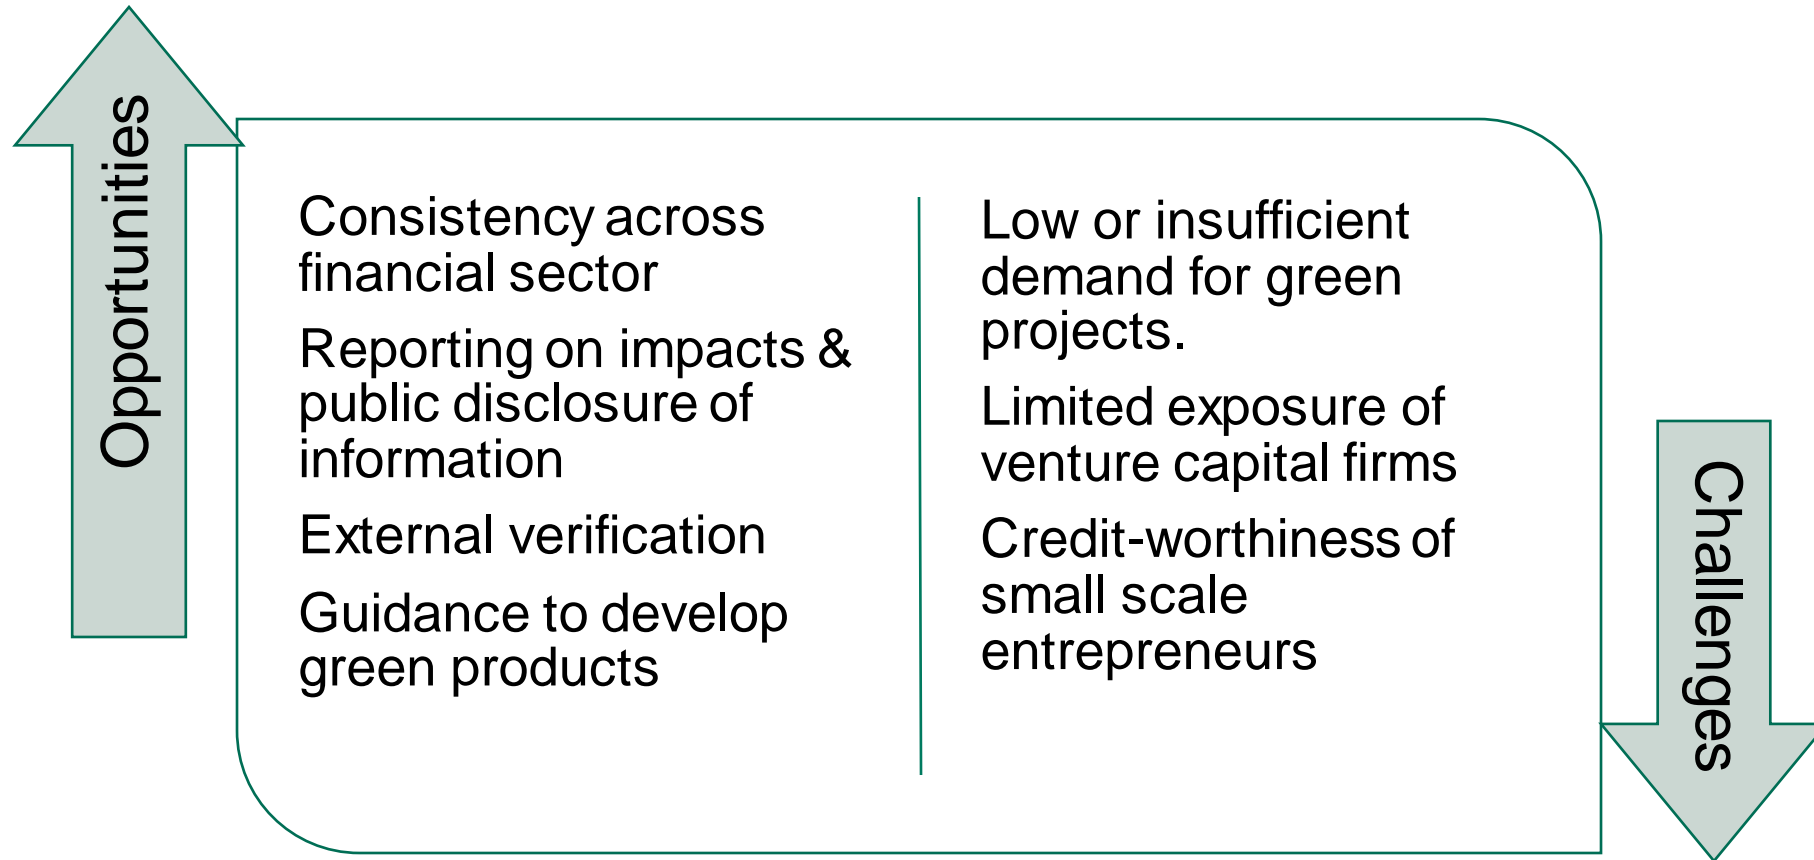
Opportunities

Consistency across financial sector

Reporting on impacts & public disclosure of information

External verification

Guidance to develop green products

Low or insufficient demand for green projects.

Limited exposure of venture capital firms

Credit-worthiness of small scale entrepreneurs

Challenges